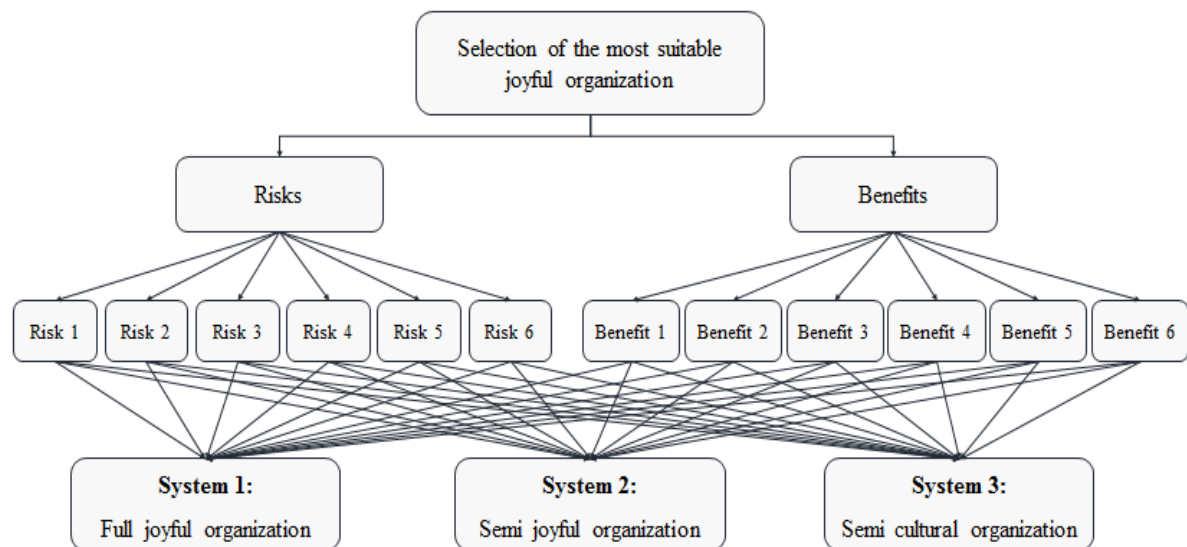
Selection of the most suitable joyful organization

Risks

Benefits

Risk 1

Risk 2

Risk 3

Risk 4

Risk 5

Risk 6

Benefit 1

Benefit 2

Benefit 3

Benefit 4

Benefit 5

Benefit 6

**System 1:**
Full joyful organization

**System 2:**
Semi joyful organization

**System 3:**
Semi cultural organization